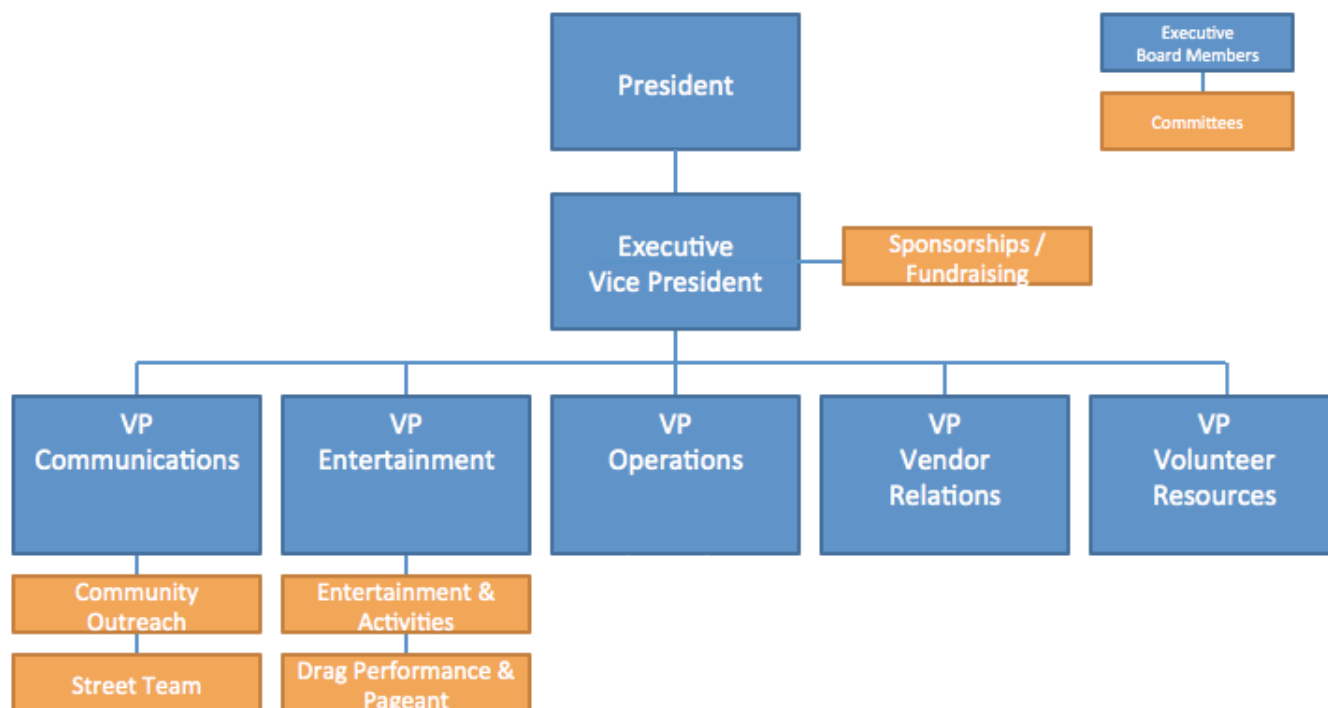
President

Executive Board Members

Committees

Executive Vice President

Sponsorships / Fundraising

VP Communications

VP Entertainment

VP Operations

VP Vendor Relations

VP Volunteer Resources

Community Outreach

Street Team

Entertainment & Activities

Drag Performance & Pageant